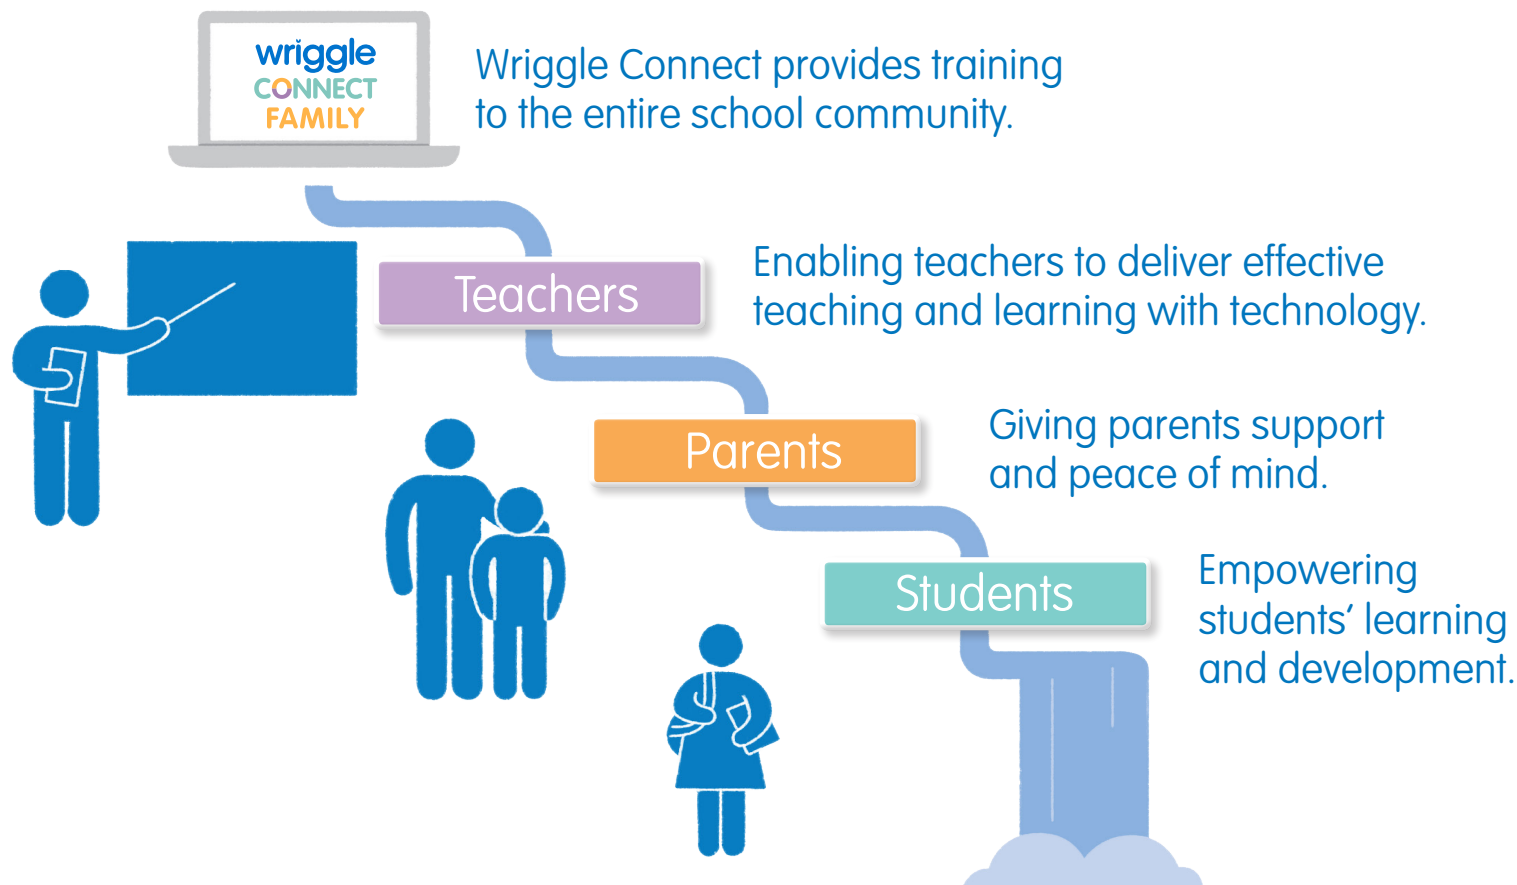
wriggle
CONNECT
FAMILY

Wriggle Connect provides training to the entire school community.

Teachers

Enabling teachers to deliver effective teaching and learning with technology.

Parents

Giving parents support and peace of mind.

Students

Empowering students' learning and development.